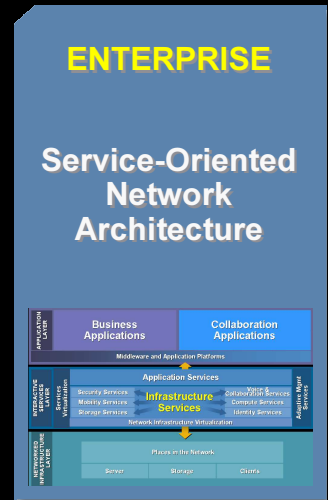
ENTERPRISE

Service-Oriented Network Architecture

APPLICATION LAYER

Business Applications

Collaboration Applications

Middleware and Application Platforms

INTERACTIVE SERVICES LAYER

Services Virtualization

Application Services

Security Services

Mobility Services

Storage Services

Infrastructure Services

Voice & Collaboration Services

Compute Services

Identity Services

Adaptive Mgmt Services

Network Infrastructure Virtualization

NETWORKED INFRASTRUCTURE LAYER

Places in the Network

Server

Storage

Clients